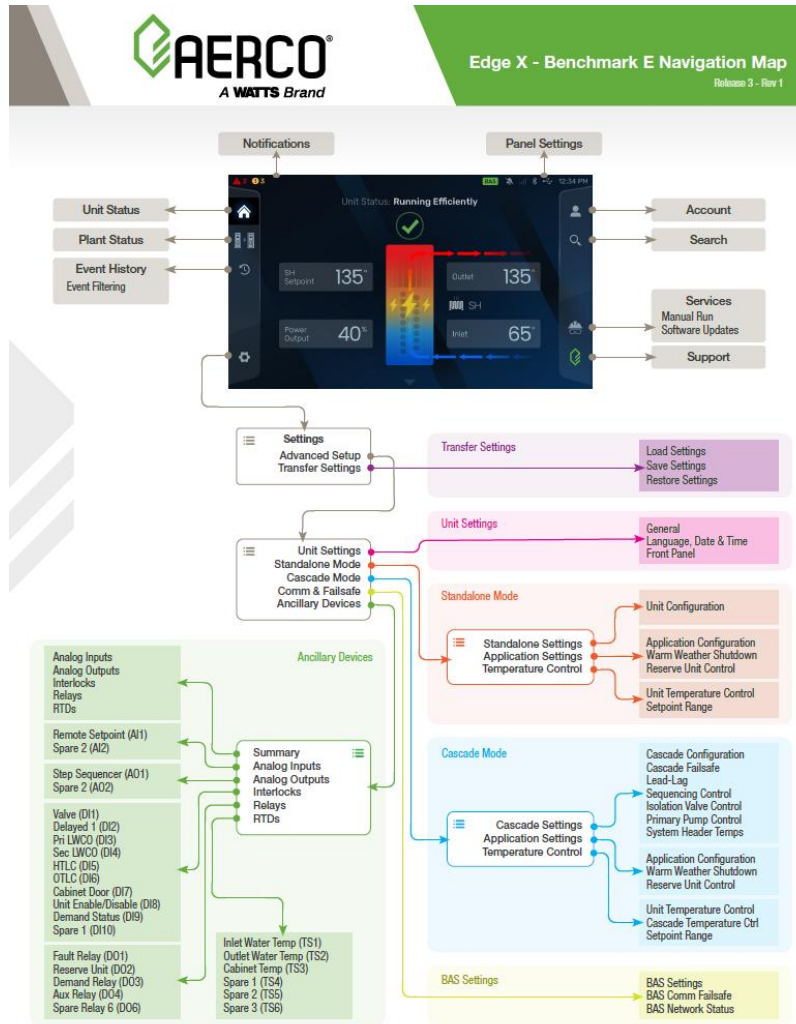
AERCO®
A WATTS Brand

Edge X - Benchmark E Navigation Map
Release 3 - Rev 1

Notifications

Panel Settings

Unit Status

Plant Status

Event History
Event Filtering

Account

Search

Services
Manual Run
Software Updates

Support

BAS 12:34 PM

Unit Status: Running Efficiently

SH Setpoint 135°

Outlet 135°

SH

Power Output 40%

Inlet 65°

Settings
Advanced Setup
Transfer Settings

Transfer Settings

Load Settings
Save Settings
Restore Settings

Unit Settings

General
Language, Date & Time
Front Panel

Unit Settings
Standalone Mode
Cascade Mode
Comm & Failsafe
Ancillary Devices

Standalone Mode

Unit Configuration

Standalone Settings
Application Settings
Temperature Control

Application Configuration
Warm Weather Shutdown
Reserve Unit Control

Unit Temperature Control
Setpoint Range

Ancillary Devices

Analog Inputs
Analog Outputs
Interlocks
Relays
RTDs

Remote Setpoint (AI1)
Spare 2 (AI2)

Step Sequencer (AO1)
Spare 2 (AO2)

Summary
Analog Inputs
Analog Outputs
Interlocks
Relays
RTDs

Valve (DI1)
Delayed 1 (DI2)
Pri LWCO (DI3)
Sec LWCO (DI4)
HTLC (DI5)
OTLC (DI6)
Cabinet Door (DI7)
Unit Enable/Disable (DI8)
Demand Status (DI9)
Spare 1 (DI10)

Fault Relay (DO1)
Reserve Unit (DO2)
Demand Relay (DO3)
Aux Relay (DO4)
Spare Relay 6 (DO6)

Inlet Water Temp (TS1)
Outlet Water Temp (TS2)
Cabinet Temp (TS3)
Spare 1 (TS4)
Spare 2 (TS5)
Spare 3 (TS6)

Cascade Mode

Cascade Configuration
Cascade Failsafe
Lead-Lag
Sequencing Control
Isolation Valve Control
Primary Pump Control
System Header Temps

Cascade Settings
Application Settings
Temperature Control

Application Configuration
Warm Weather Shutdown
Reserve Unit Control

Unit Temperature Control
Cascade Temperature Ctrl
Setpoint Range

BAS Settings

BAS Settings
BAS Comm Failsafe
BAS Network Status